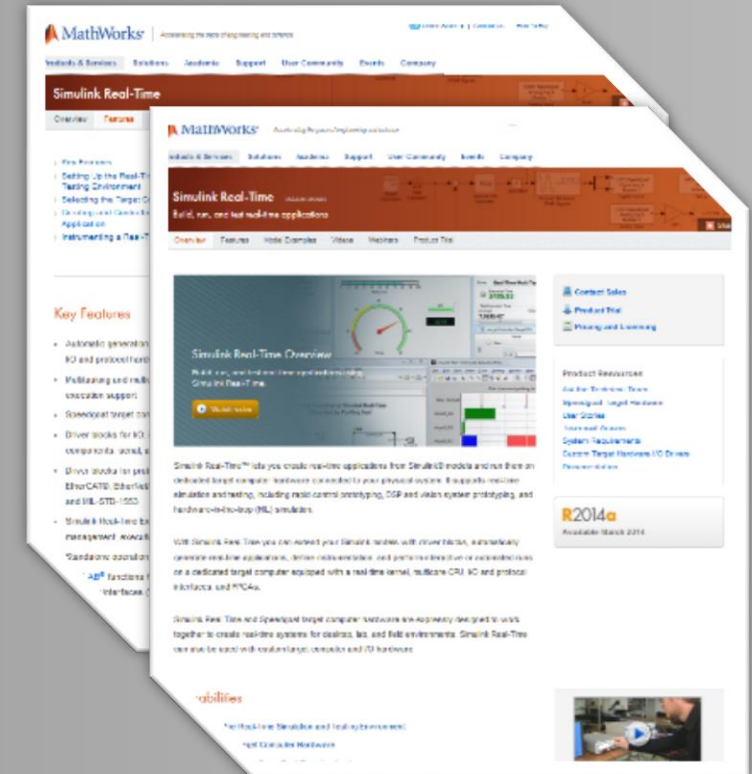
MathWorks | Accelerating the pace of engineering and science

Products & Services Solutions Academia Support User Community Events Company

Simulink Real-Time

Overview Features

Key Features
Setting Up the Real-Time Testing Environment
Selecting the Target
Application
Instrumenting a Real-Time

Key Features

Automatic generation
I/O and protocol
Multitasking and multi execution support
Speedgoat target
Driver blocks for I/O
components
Driver blocks for
EtherCAT
and MIL-STD-1553
Simulink Real-Time
management

MathWorks Accelerating the pace of engineering and science

Products & Services Solutions Academia Support User Community Events Company

Simulink Real-Time
Build, run, and test real-time applications

Overview Features Model Examples Videos Webinars Product Trial

Simulink Real-Time Overview
Build, run, and test real-time applications using Simulink Real-Time.

Watch video

Simulink Real-Time™ lets you create real-time applications from Simulink® models and run them on dedicated target computer hardware connected to your physical system. It supports real-time simulation and testing, including rapid control prototyping, DSP and vision system prototyping, and hardware-in-the-loop (HIL) simulation.

With Simulink Real-Time you can extend your Simulink models with driver blocks, automatically generate real-time applications, define instrumentation, and perform interactive or automated runs on a dedicated target computer equipped with a real-time kernel, multicore CPU, I/O and protocol interfaces and FPGAs.

Simulink Real-Time and Speedgoat target computer hardware are expressly designed to work together to create real-time systems for desktop, lab, and field environments. Simulink Real-Time can also be used with custom target computers and I/O hardware.

Contact Sales
Product Trial
Pricing and Licensing

Product Resources
Ask the Technical Team
Speedgoat Target Hardware
User Stories
Tutorials and Guides
System Requirements
Custom Target Hardware I/O Drivers
Documentation

R2014a
Available March 2014

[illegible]abilities
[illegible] Real-Time Simulation and Testing Environment
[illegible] Target Computer Hardware